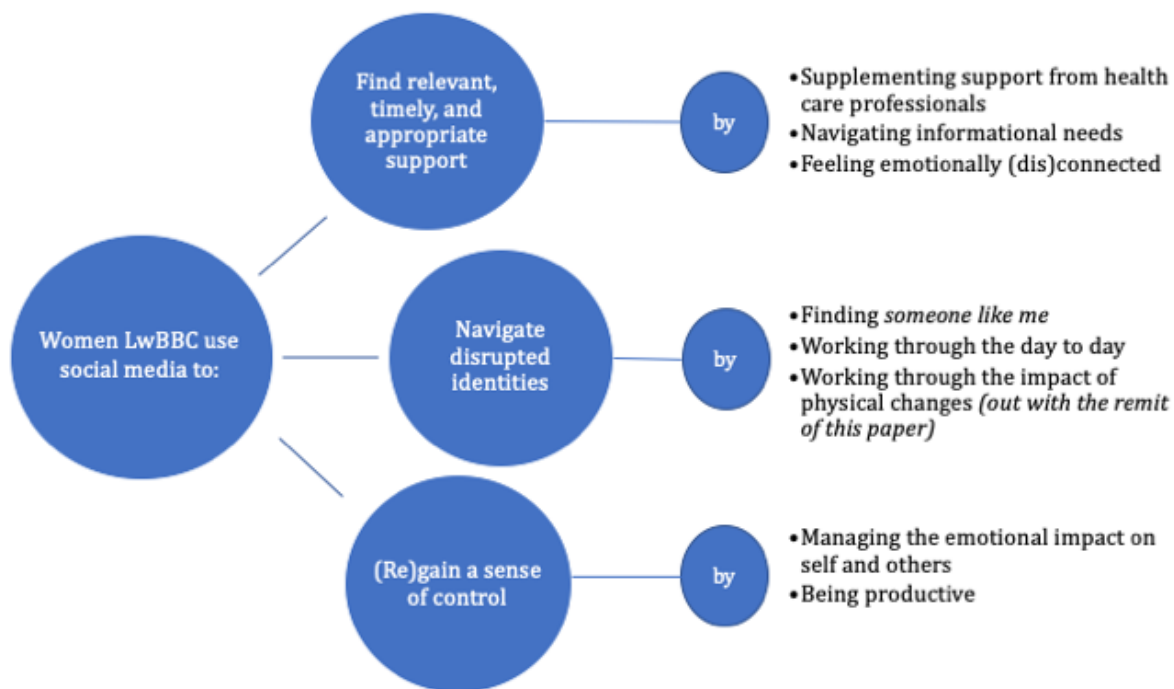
Women LwBBC use social media to:

Find relevant, timely, and appropriate support

by

•Supplementing support from health care professionals
•Navigating informational needs
•Feeling emotionally (dis)connected

Navigate disrupted identities

by

•Finding *someone like me*
•Working through the day to day
•Working through the impact of physical changes *(out with the remit of this paper)*

(Re)gain a sense of control

by

•Managing the emotional impact on self and others
•Being productive